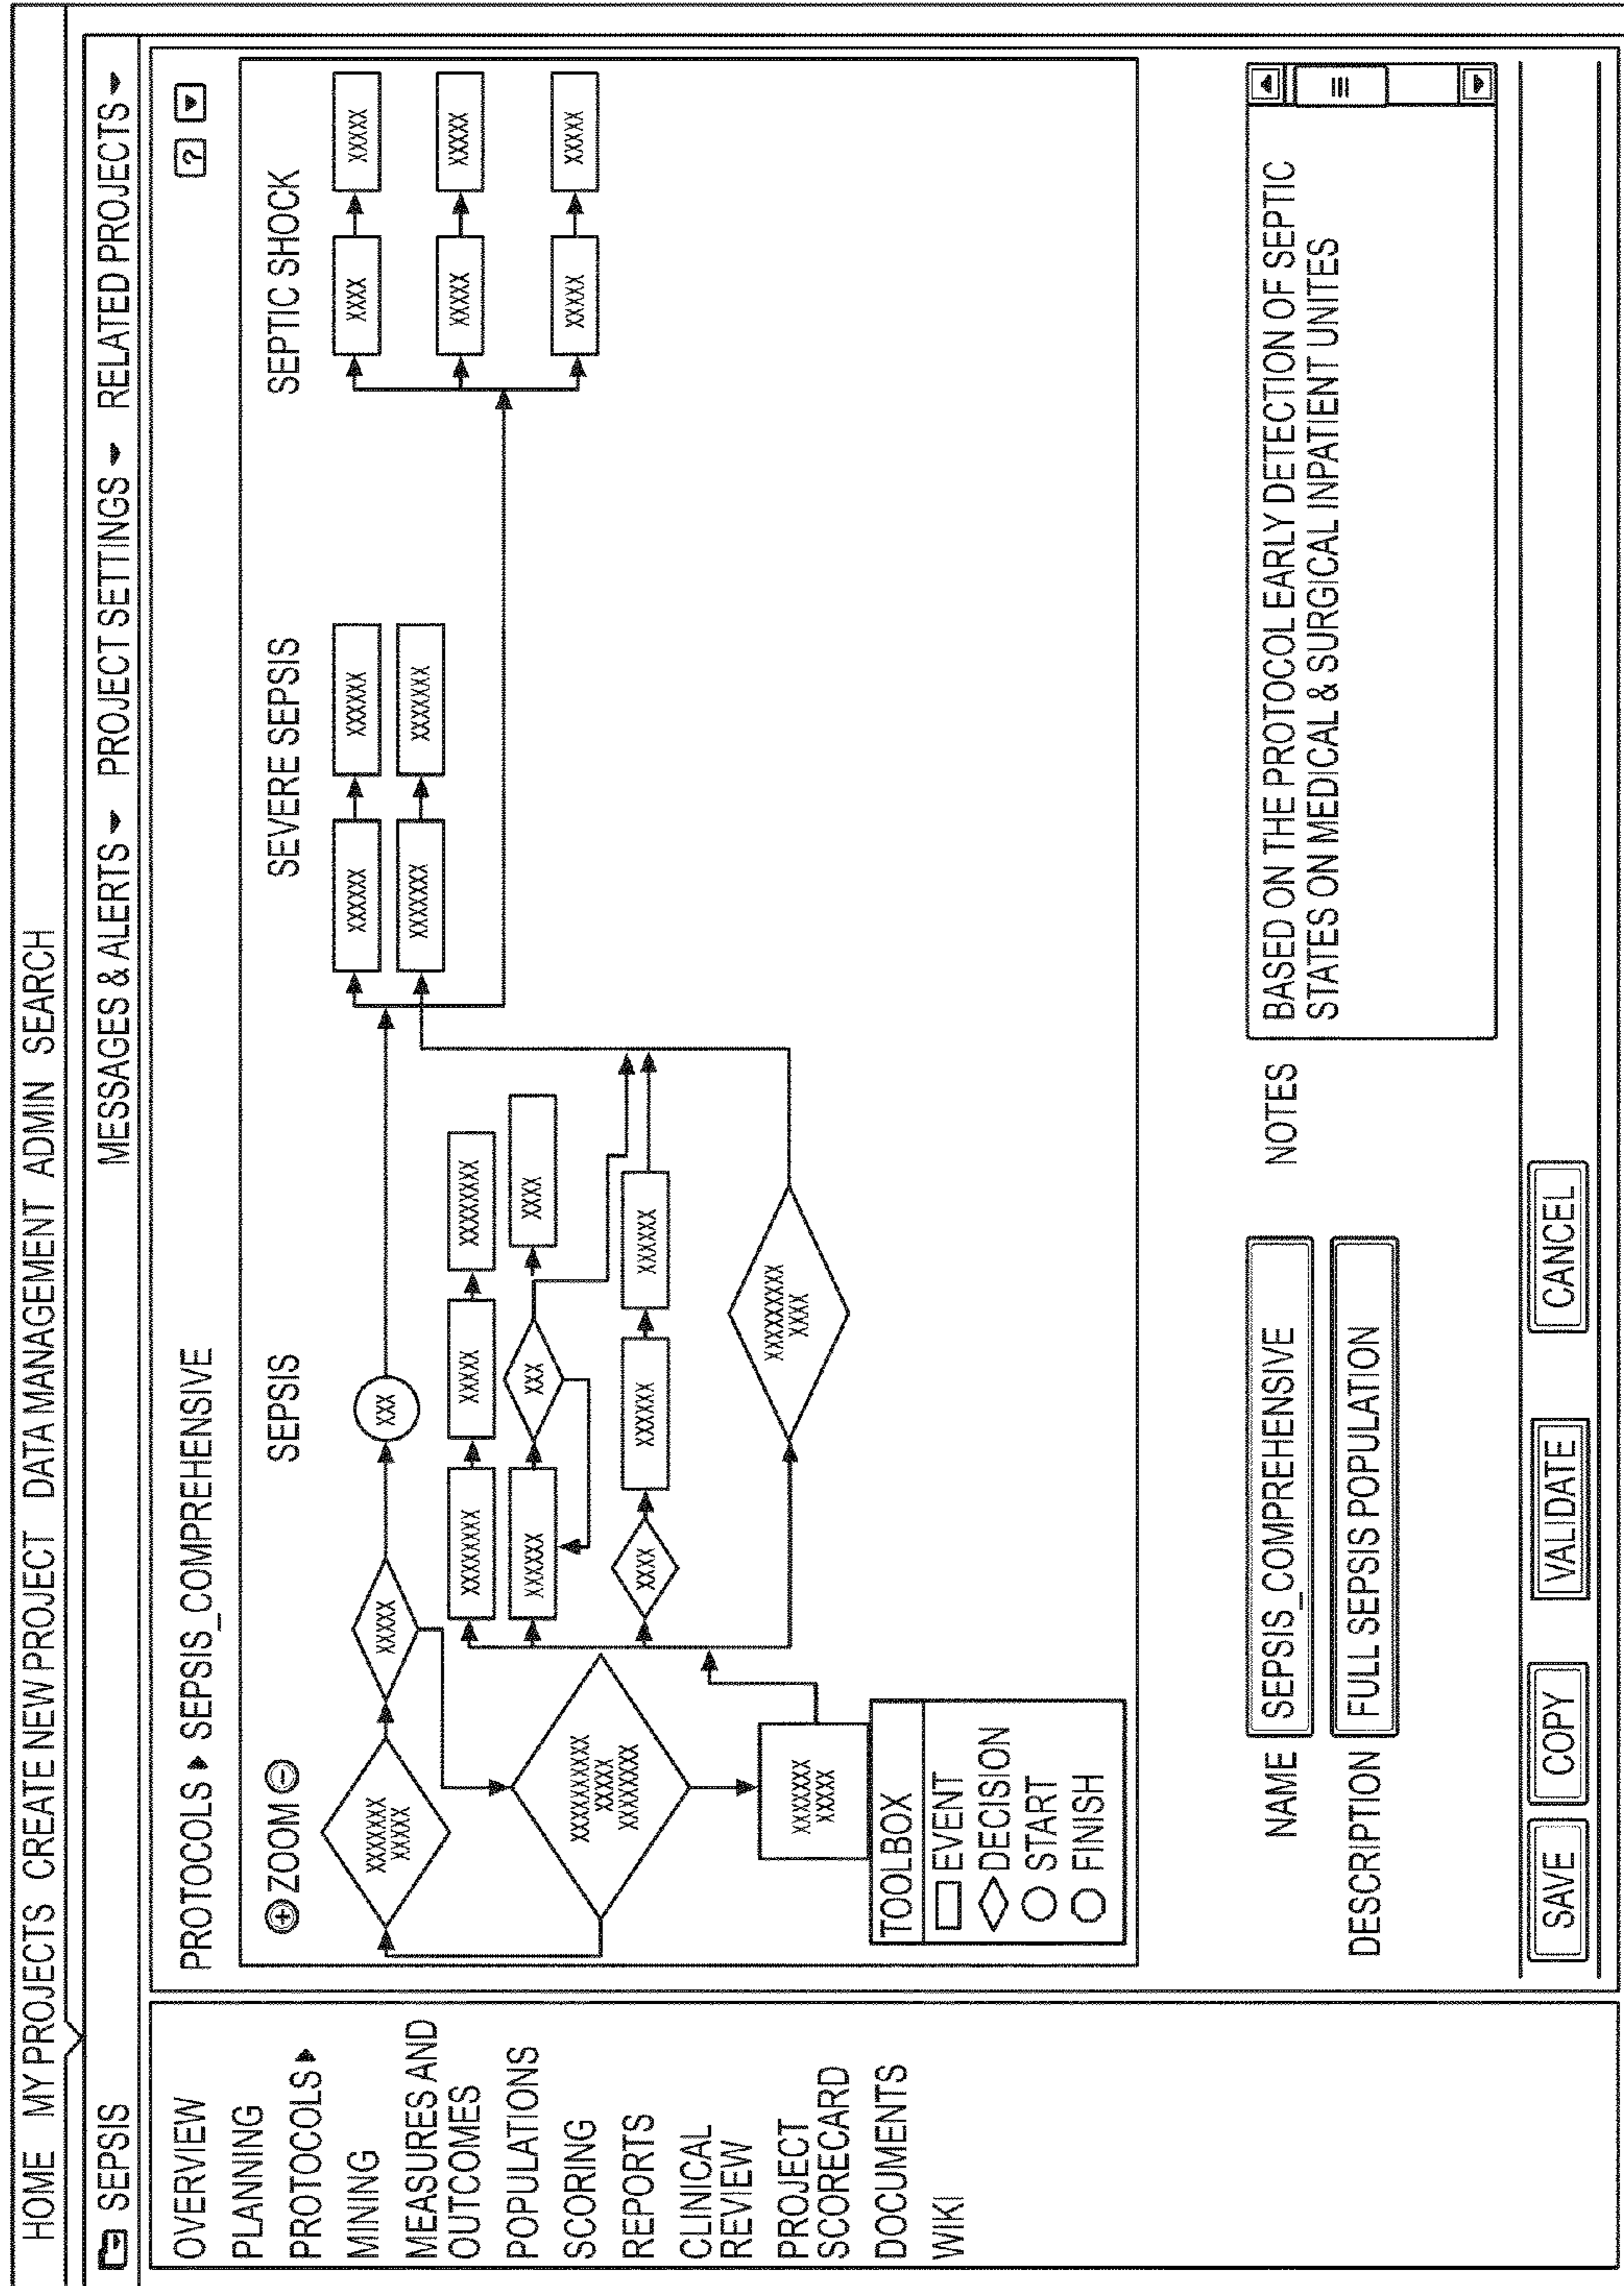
HOME MY PROJECTS CREATE NEW PROJECT DATA MANAGEMENT ADMIN SEARCH

SEPSIS

MESSAGES & ALERTS PROJECT SETTINGS RELATED PROJECTS

OVERVIEW
PLANNING
PROTOCOLS
MINING
MEASURES AND OUTCOMES
POPULATIONS
SCORING
REPORTS
CLINICAL REVIEW
PROJECT SCORECARD
DOCUMENTS
WIKI

PROTOCOLS SEPSIS_COMPREHENSIVE

?

ZOOM

SEPSIS

SEVERE SEPSIS

SEPTIC SHOCK

XXXXXX XXXXX

XXXXX

XXX

XXXXXXXXX XXXX XXXXXXX

XXXXXXXX

XXXXX

XXXXXXXX

XXXXXX

XXX

XXX

XXX

XXXXX

XXXXXX

XXXXXX

XXXXXXXXX XXXX

XXXXXX XXXX

XXXXXX

XXXXXX

XXXXXX

XXXXXX

XXXX

XXXX

XXXXX

XXXXX

XXXXX

XXXX

TOOLBOX
EVENT
DECISION
START
FINISH

NAME SEPSIS_COMPREHENSIVE

DESCRIPTION FULL SEPSIS POPULATION

NOTES BASED ON THE PROTOCOL EARLY DETECTION OF SEPTIC STATES ON MEDICAL & SURGICAL INPATIENT UNITES

SAVE COPY VALIDATE CANCEL